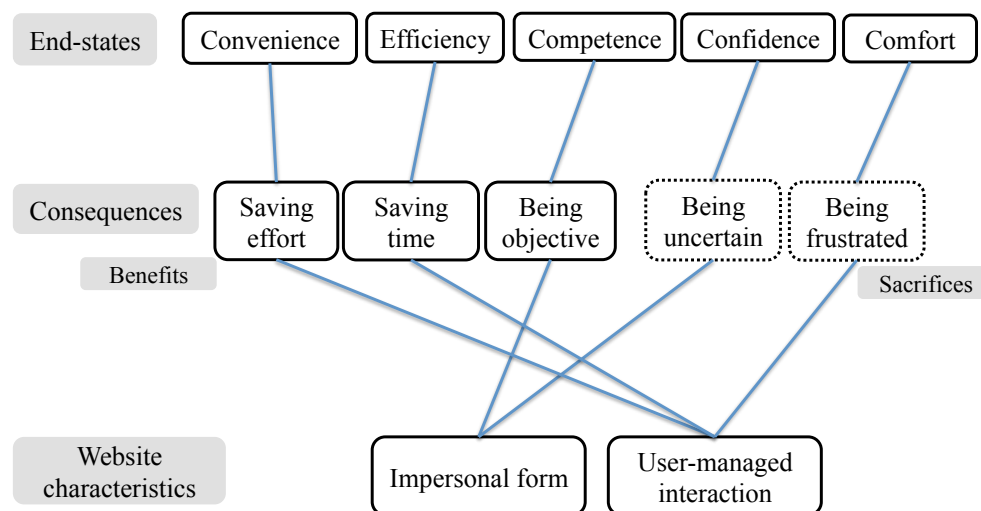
End-states

Convenience

Efficiency

Competence

Confidence

Comfort

Consequences

Saving effort

Saving time

Being objective

Being uncertain

Being frustrated

Benefits

Sacrifices

Website characteristics

Impersonal form

User-managed interaction